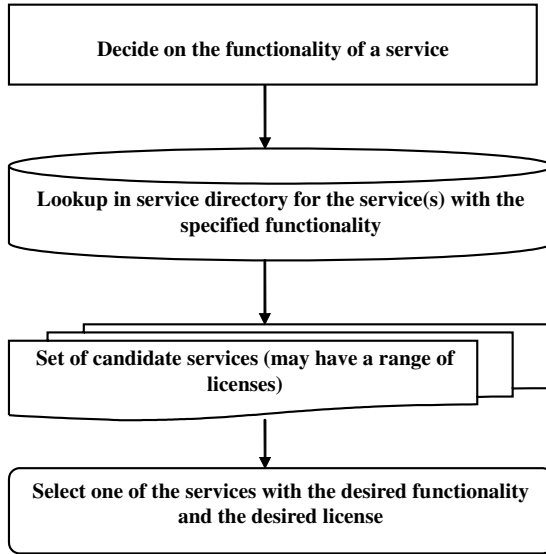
Decide on the functionality of a service

Lookup in service directory for the service(s) with the specified functionality

Set of candidate services (may have a range of licenses)

Select one of the services with the desired functionality and the desired license